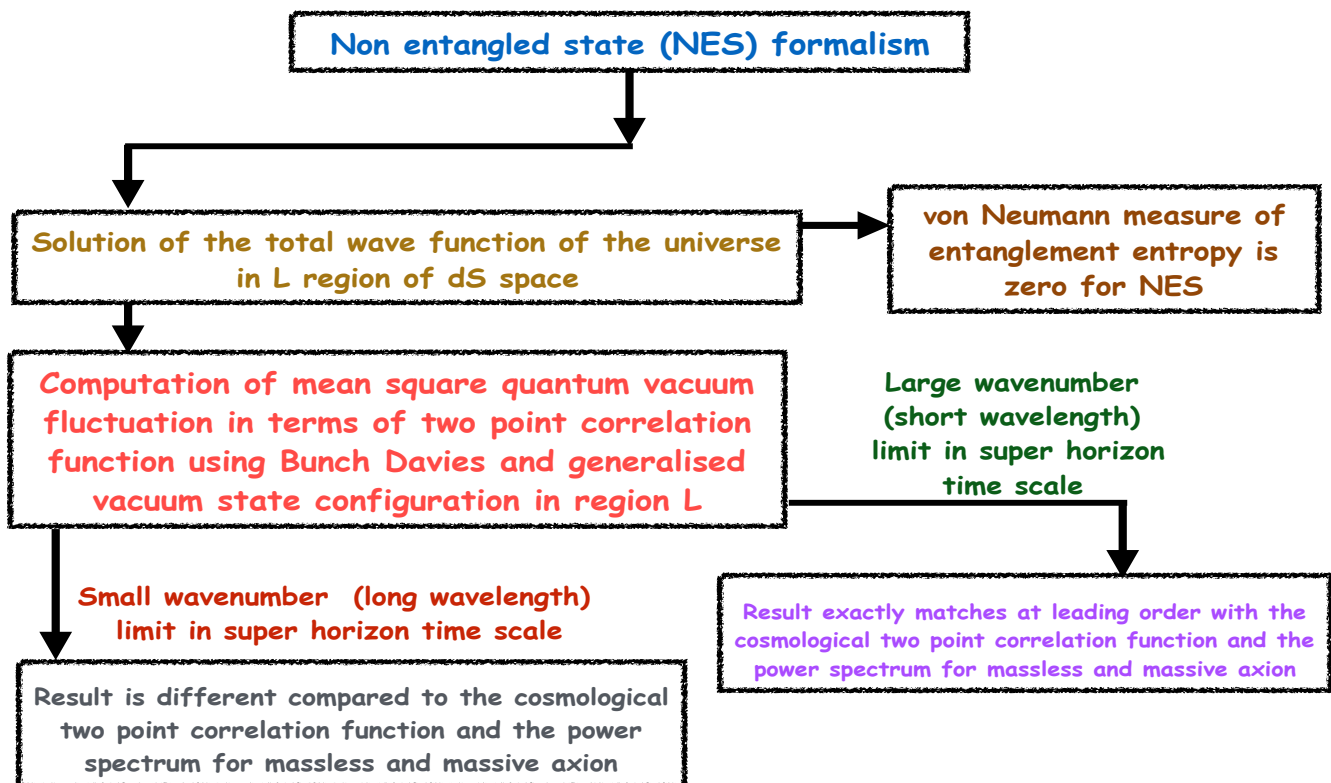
Non entangled state (NES) formalism

Solution of the total wave function of the universe in L region of dS space

von Neumann measure of entanglement entropy is zero for NES

Computation of mean square quantum vacuum fluctuation in terms of two point correlation function using Bunch Davies and generalised vacuum state configuration in region L

Large wavenumber (short wavelength) limit in super horizon time scale

Small wavenumber (long wavelength) limit in super horizon time scale

Result exactly matches at leading order with the cosmological two point correlation function and the power spectrum for massless and massive axion

Result is different compared to the cosmological two point correlation function and the power spectrum for massless and massive axion